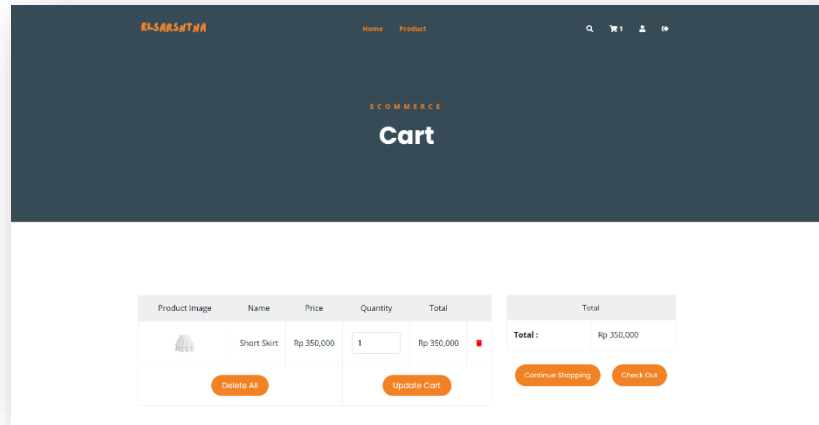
ELSARSNTNA

Home Product

1

ECOMMERCE

Cart

| Product Image | Name | Price | Quantity | Total | |
|---|---|---|---|---|---|
| | Short Skirt | Rp 350,000 | 1 | Rp 350,000 | |

Delete All

Update Cart

| Total | |
|---|---|
| Total : | Rp 350,000 |

Continue Shopping

Check Out